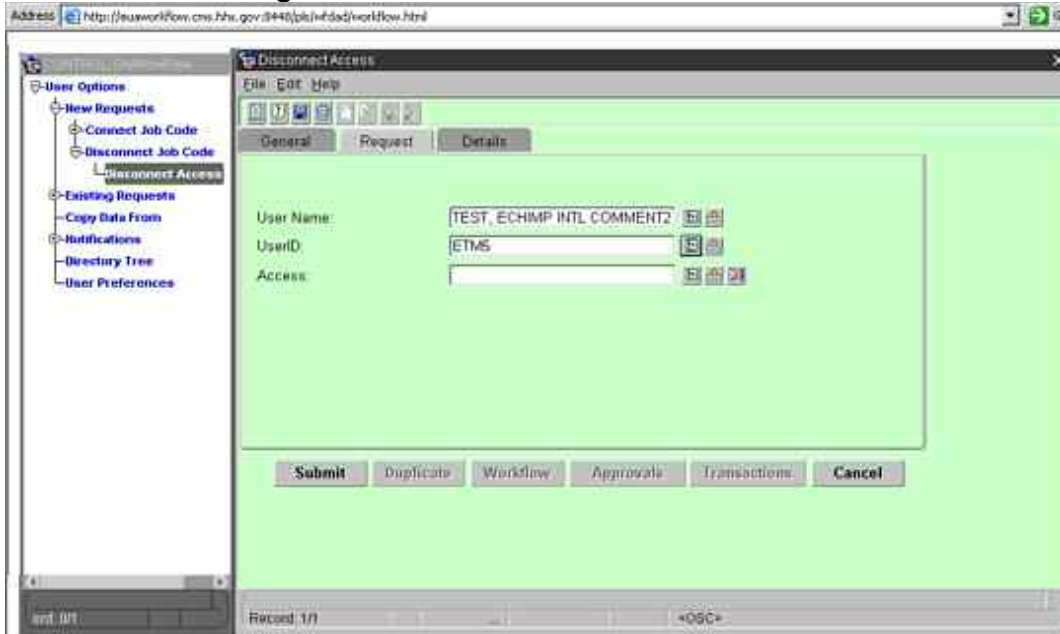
Address http://euaworkflow.cms.hhs.gov:8448/pls/wfdad/workflow.html

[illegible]

User Options
New Requests
Connect Job Code
Disconnect Job Code
Disconnect Access
Existing Requests
Copy Data From
Notifications
Directory Tree
User Preferences

Disconnect Access

File Edit Help

General Request Details

User Name: TEST, ECHIMP INTL COMMENT2
UserID: ETM5
Access:

Submit Duplicate Workflow Approvals Transactions Cancel

Record: 1/1 <OSC>

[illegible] 0/1